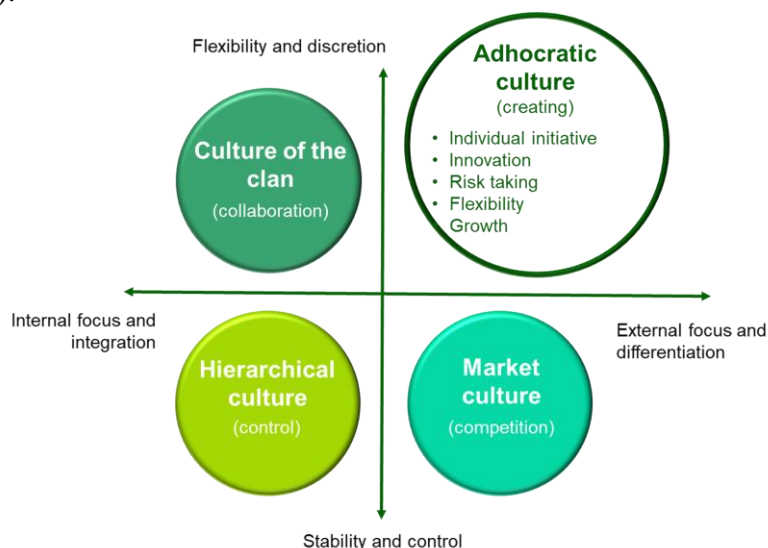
Flexibility and discretion

Adhocratic culture
(creating)
• Individual initiative
• Innovation
• Risk taking
• Flexibility
Growth

Culture of the clan
(collaboration)

Internal focus and integration

External focus and differentiation

Hierarchical culture
(control)

Market culture
(competition)

Stability and control